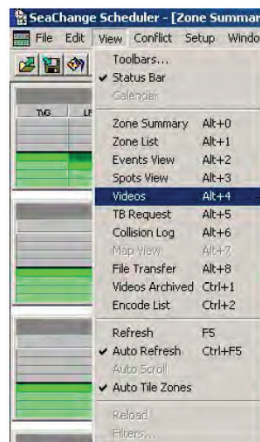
SeaChange Scheduler - [Zone Summar

File Edit View Conflict Setup Windo

TVG LF

Toolbars...
✔ Status Bar
Calendar

| | |
|---|---|
| Zone Summary | Alt+0 |
| Zone List | Alt+1 |
| Events View | Alt+2 |
| Spots View | Alt+3 |
| Videos | Alt+4 |
| TB Request | Alt+5 |
| Collision Log | Alt+6 |
| Map View | Alt+7 |
| File Transfer | Alt+8 |
| Videos Archived | Ctrl+1 |
| Encode List | Ctrl+2 |

| | |
|---|---|
| Refresh | F5 |
| ✔ Auto Refresh | Ctrl+F5 |
| Auto Scroll | |
| ✔ Auto Tile Zones | |

Reload
Filters...